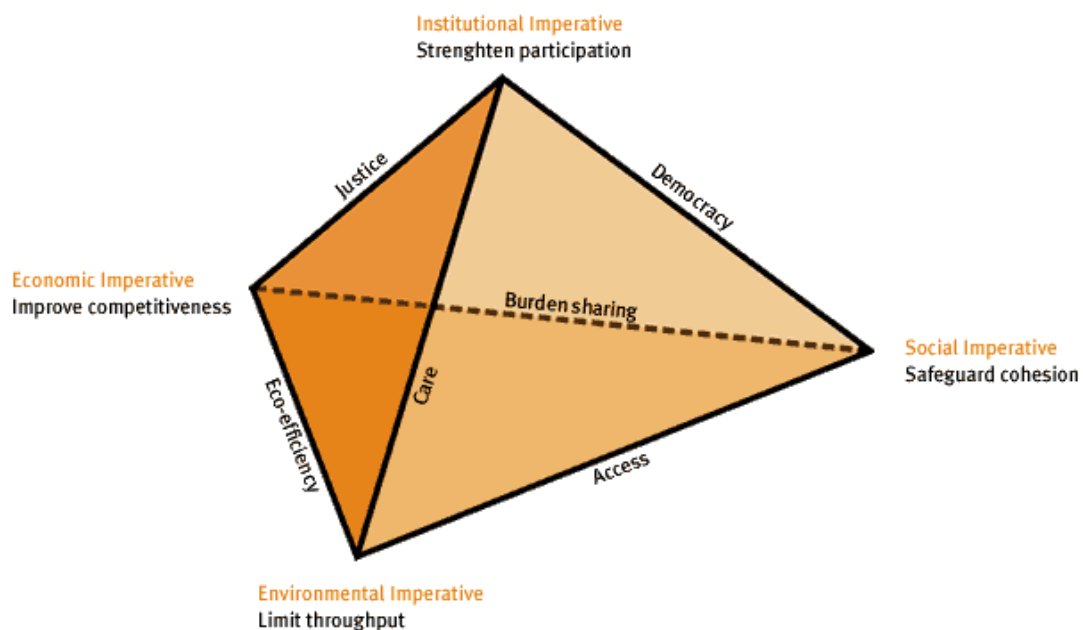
Institutional Imperative
Strenghten participation

Justice

Democracy

Economic Imperative
Improve competitiveness

Burden sharing

Social Imperative
Safeguard cohesion

Eco-efficiency

Care

Access

Environmental Imperative
Limit throughput